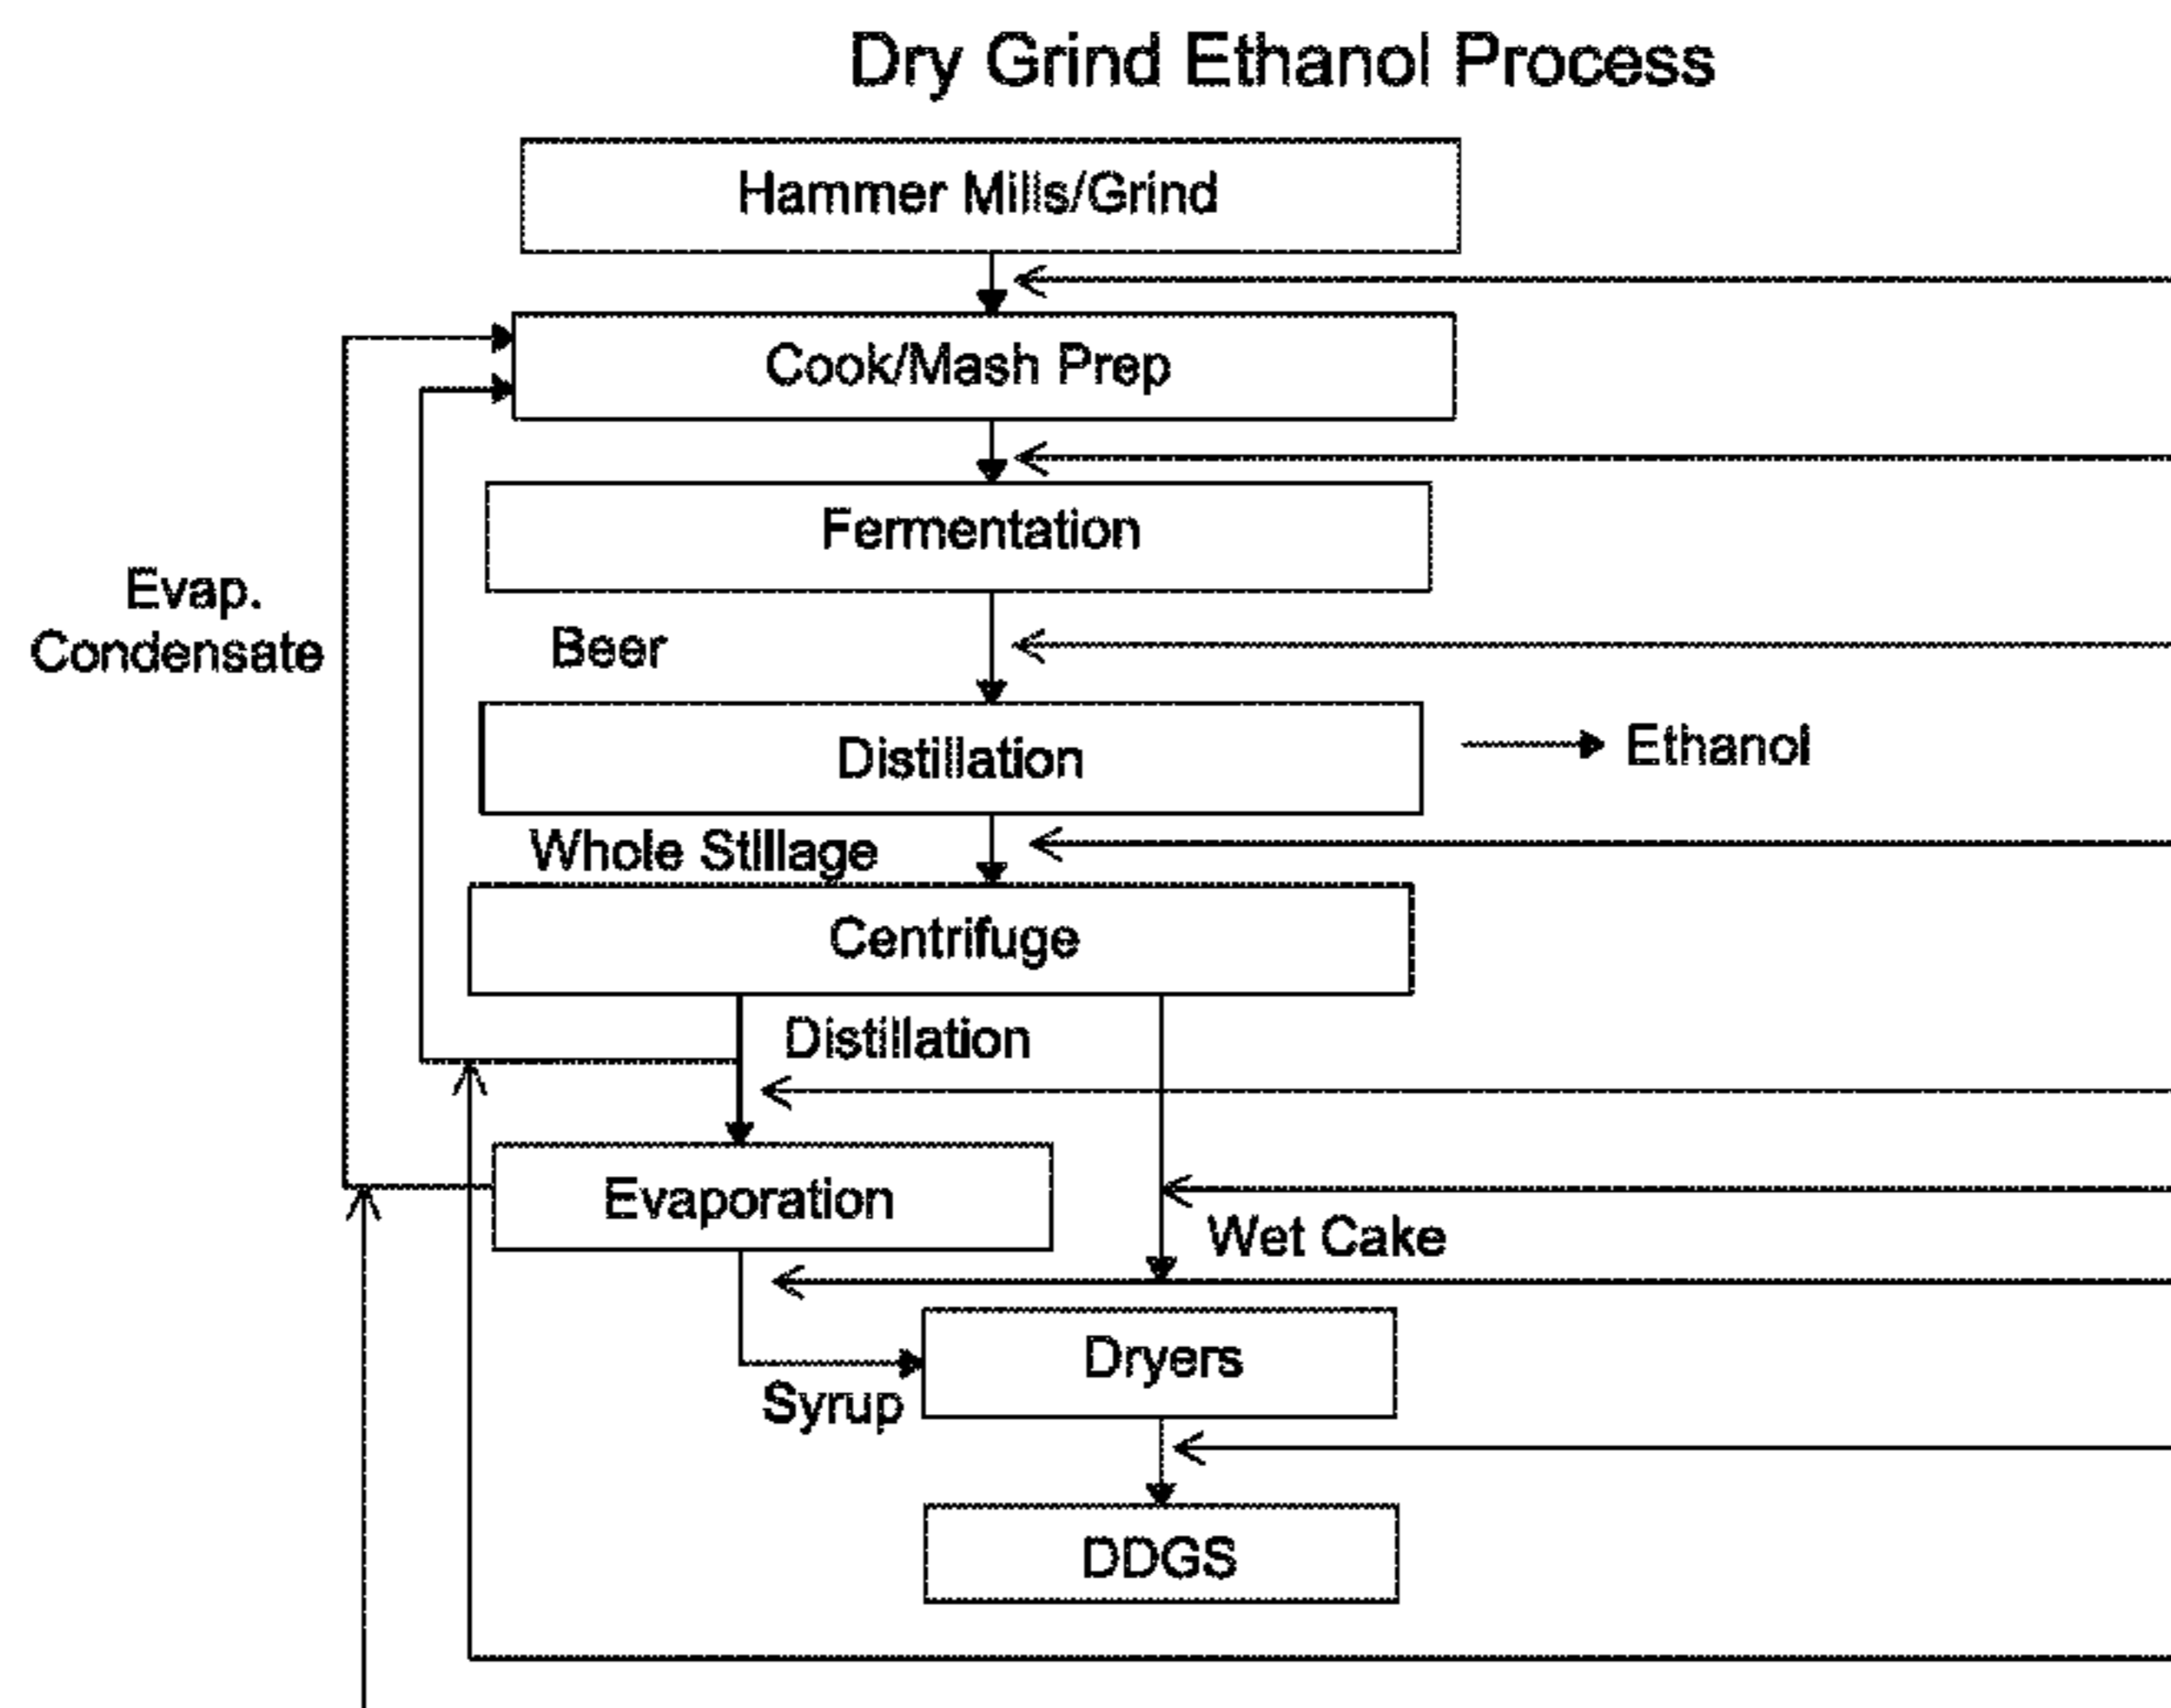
Dry Grind Ethanol Process

Hammer Mills/Grind

Cook/Mash Prep

Fermentation

Evap. Condensate

Beer

Distillation

Ethanol

Whole Stillage

Centrifuge

Distillation

Evaporation

Wet Cake

Dryers

Syrup

DDGS